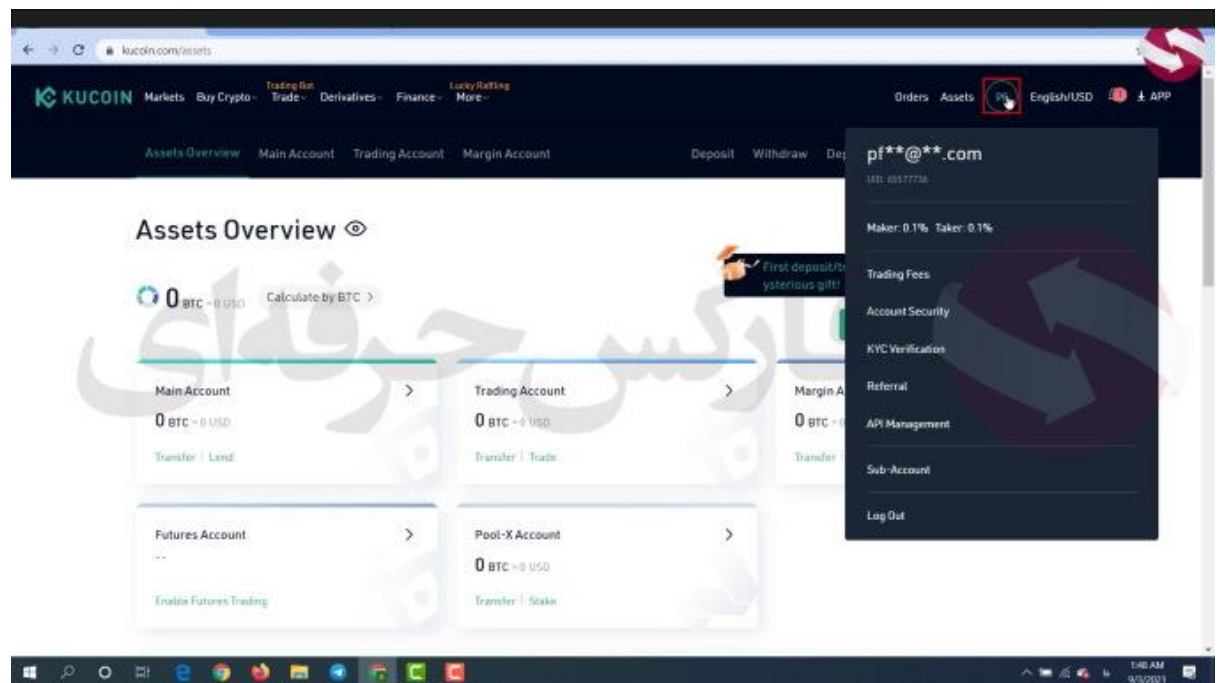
kucoin.com/assets

KUCOIN Markets Buy Crypto Trading Bot Trade Derivatives Finance Lucky Raffling More

Orders Assets PF English/USD APP

Assets Overview Main Account Trading Account Margin Account

Deposit Withdraw De

pf**@**.com
UID: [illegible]

Maker: 0.1% Taker: 0.1%

Trading Fees

Account Security

KYC Verification

Referral

API Management

Sub-Account

Log Out

Assets Overview

0 BTC ≈ 0 USD Calculate by BTC >

First deposit/t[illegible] ysterious gift!

Main Account >
0 BTC ≈ 0 USD
Transfer | Lend

Trading Account >
0 BTC ≈ 0 USD
Transfer | Trade

Margin A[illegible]
0 BTC ≈ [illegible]
Transfer

Futures Account >
--
Enable Futures Trading

Pool-X Account >
0 BTC ≈ 0 USD
Transfer | Stake

مارکس حرفه‌ای

1:40 AM
9/3/2021